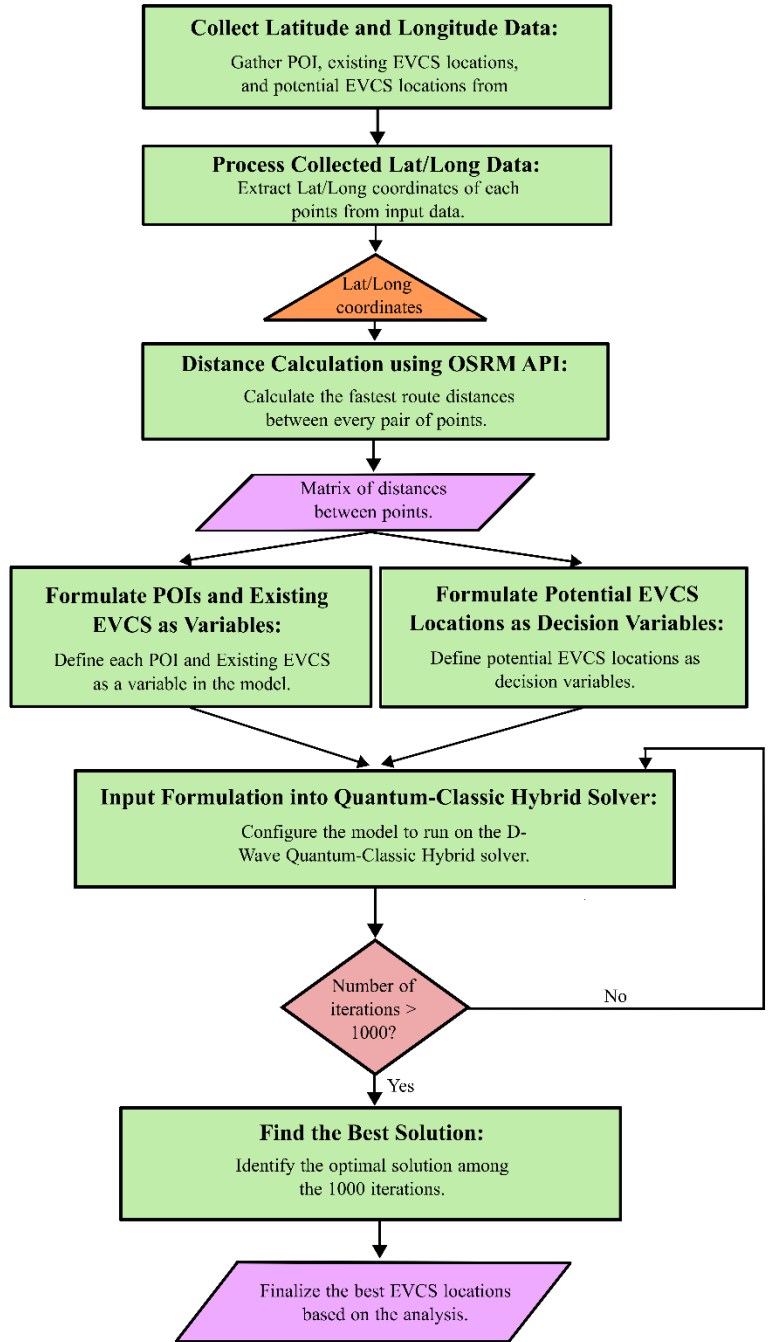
Collect Latitude and Longitude Data:
Gather POI, existing EVCS locations, and potential EVCS locations from

Process Collected Lat/Long Data:
Extract Lat/Long coordinates of each points from input data.

Lat/Long coordinates

Distance Calculation using OSRM API:
Calculate the fastest route distances between every pair of points.

Matrix of distances between points.

Formulate POIs and Existing EVCS as Variables:
Define each POI and Existing EVCS as a variable in the model.

Formulate Potential EVCS Locations as Decision Variables:
Define potential EVCS locations as decision variables.

Input Formulation into Quantum-Classic Hybrid Solver:
Configure the model to run on the D-Wave Quantum-Classic Hybrid solver.

Number of iterations > 1000?

No

Yes

Find the Best Solution:
Identify the optimal solution among the 1000 iterations.

Finalize the best EVCS locations based on the analysis.